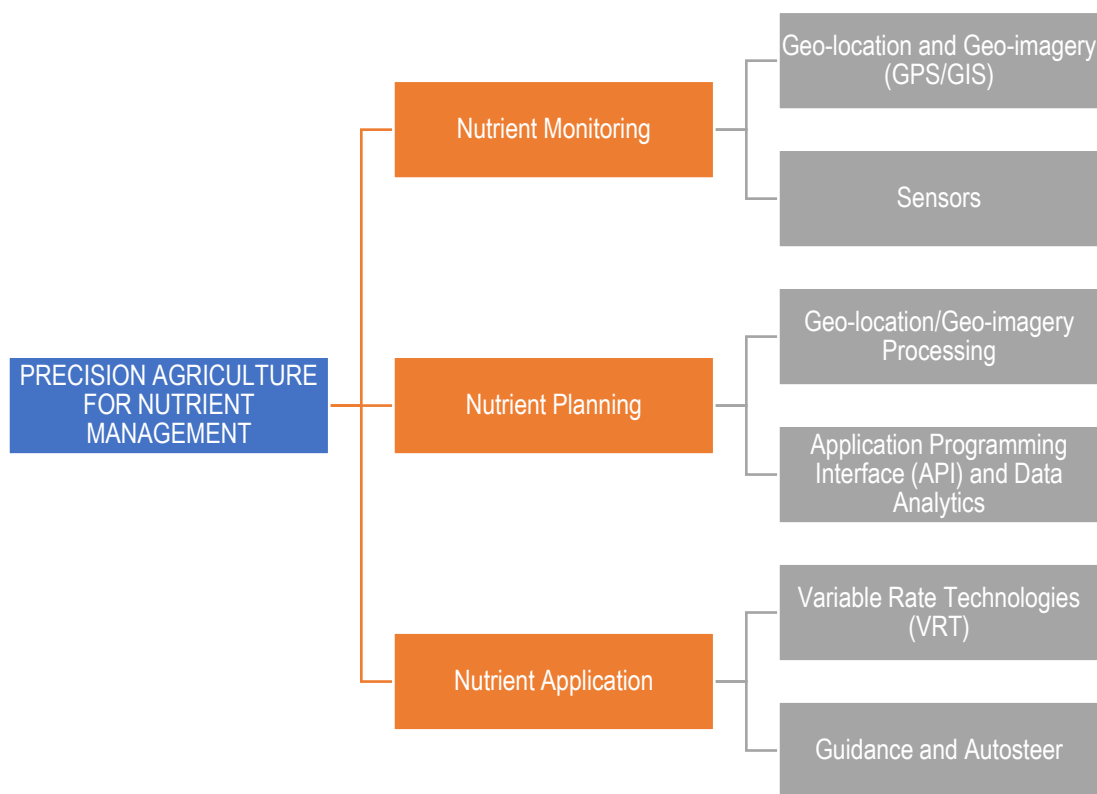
PRECISION AGRICULTURE FOR NUTRIENT MANAGEMENT

Nutrient Monitoring

Geo-location and Geo-imagery (GPS/GIS)

Sensors

Nutrient Planning

Geo-location/Geo-imagery Processing

Application Programming Interface (API) and Data Analytics

Nutrient Application

Variable Rate Technologies (VRT)

Guidance and Autosteer